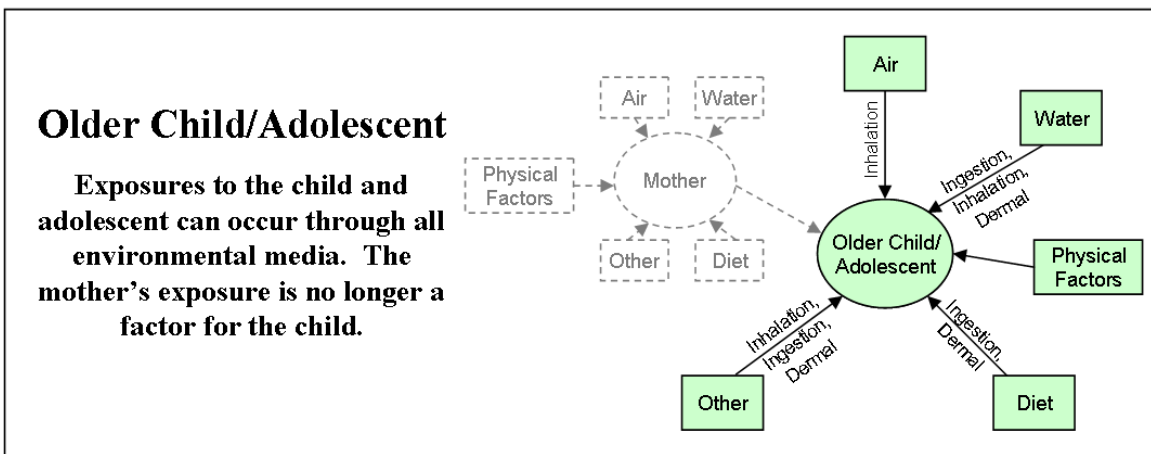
Older Child/Adolescent

Exposures to the child and adolescent can occur through all environmental media. The mother's exposure is no longer a factor for the child.

Air

Water

Physical Factors

Mother

Other

Diet

Air

Inhalation

Water

Ingestion, Inhalation, Dermal

Older Child/ Adolescent

Physical Factors

Inhalation, Ingestion, Dermal

Ingestion, Dermal

Other

Diet